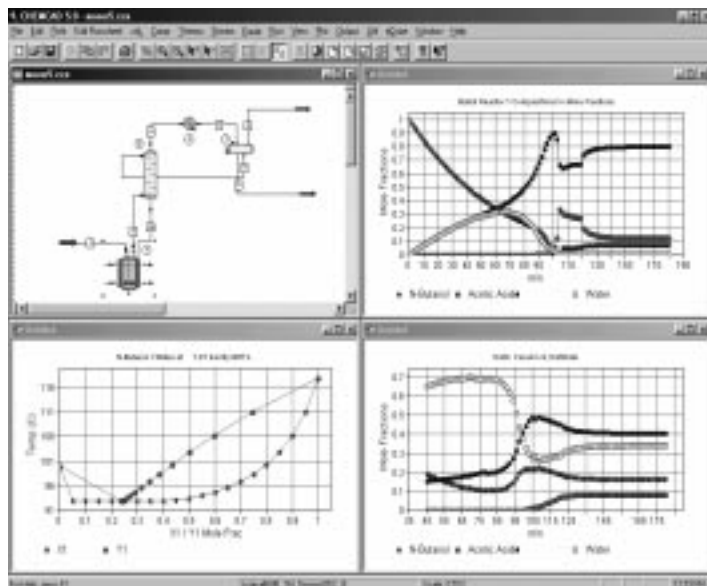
CHEMCAD 5.0 - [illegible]

File Edit View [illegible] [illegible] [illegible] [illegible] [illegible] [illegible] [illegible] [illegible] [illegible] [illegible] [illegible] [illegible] Window Help

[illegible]

Mole Fractions

0 10 20 30 40 50 60 70 80 90 100 110 120 130 140 150 160 170 180

min

N-Butanol Acetic Acid Water

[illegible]

Temp (F)

0 0.1 0.2 0.3 0.4 0.5 0.6 0.7 0.8 0.9 1

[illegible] Mole Frac

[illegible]

Mole Fractions

min

N-Butanol Acetic Acid Water

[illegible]